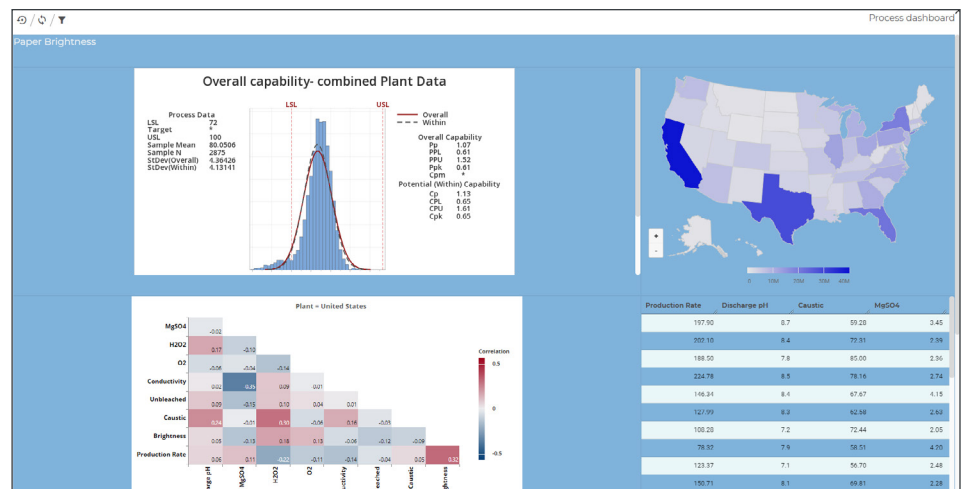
Process dashboard

Paper Brightness

Overall capability- combined Plant Data

Process Data
LSL 72
Target *
USL 100
Sample Mean 80.0506
Sample N 2875
StDev(Overall) 4.36426
StDev(Within) 4.13141

LSL USL

Overall
Within

Overall Capability
Pp 1.07
PPL 0.61
PPU 1.52
Ppk 0.61
Cpm *
Potential (Within) Capability
Cp 1.13
CPL 0.65
CPU 1.61
Cpk 0.65

+
-

0 10M 20M 30M 40M

Plant = United States

MgSO4 -0.02
H2O2 0.17 -0.10
O2 -0.06 -0.04 -0.14
Conductivity 0.02 -0.35 0.09 0.01
Unbleached 0.05 -0.15 0.10 0.04 0.01
Caustic 0.34 -0.01 0.30 -0.06 0.16 -0.05
Brightness 0.05 -0.12 0.15 0.13 -0.06 -0.12 -0.09
Production Rate 0.06 0.11 -0.22 -0.11 -0.14 -0.04 0.05 0.32

ge pH MgSO4 H2O2 O2 ctivity eached Caustic ghtness

Correlation
0.5
0
-0.5

| Production Rate | Discharge pH | Caustic | MgSO4 |
|---|---|---|---|
| 197.90 | 8.7 | 59.28 | 3.45 |
| 202.10 | 8.4 | 72.31 | 2.39 |
| 188.50 | 7.8 | 85.00 | 2.36 |
| 224.78 | 8.5 | 78.16 | 2.74 |
| 146.34 | 8.4 | 67.67 | 4.15 |
| 127.99 | 8.3 | 62.58 | 2.62 |
| 108.28 | 7.2 | 72.44 | 2.05 |
| 76.32 | 7.9 | 58.51 | 4.20 |
| 123.37 | 7.1 | 56.70 | 2.48 |
| 150.71 | 8.1 | 69.81 | 2.28 |